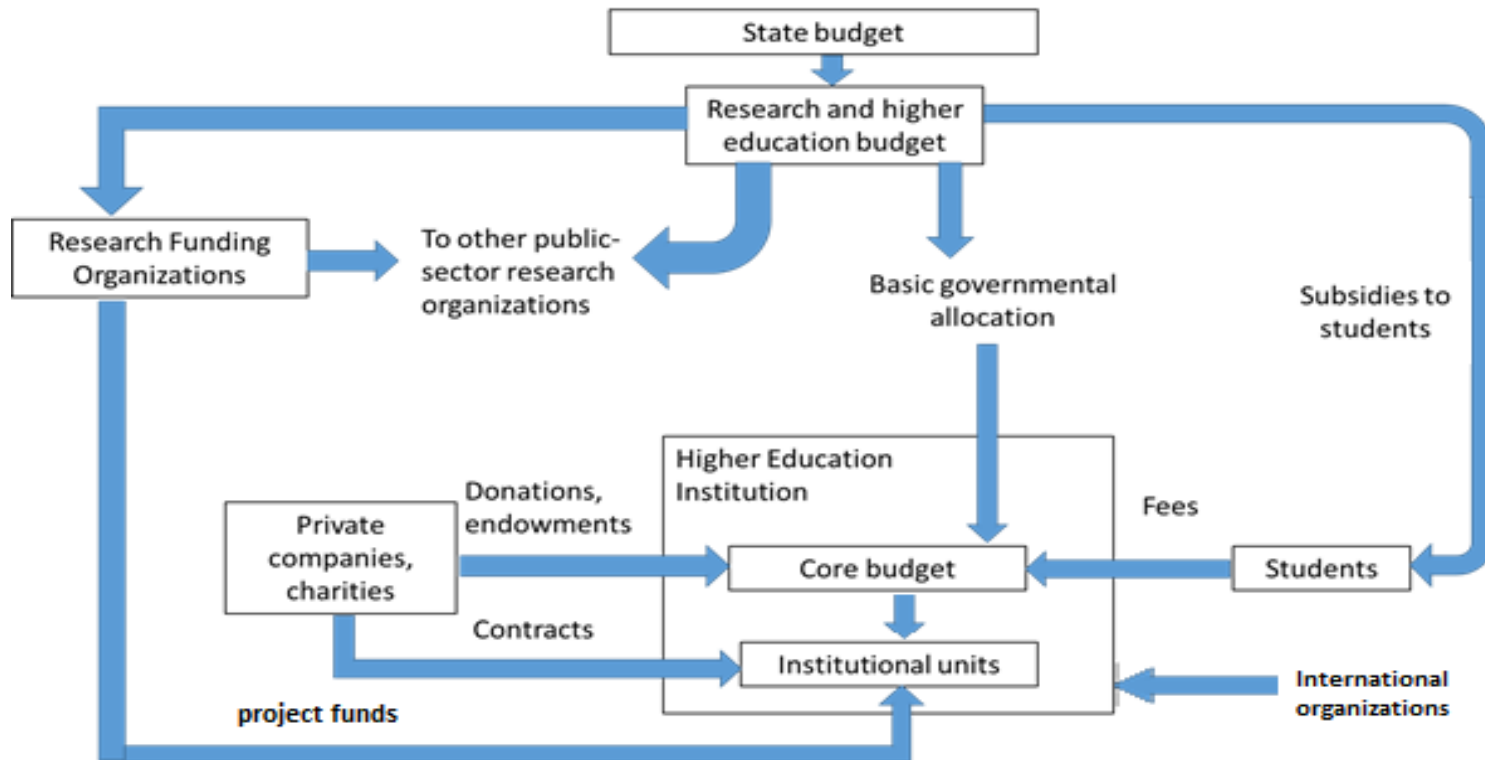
State budget

Research and higher education budget

Research Funding Organizations

To other public-sector research organizations

Basic governmental allocation

Subsidies to students

Higher Education Institution

Donations, endowments

Private companies, charities

Fees

Core budget

Students

Contracts

Institutional units

International organizations

project funds